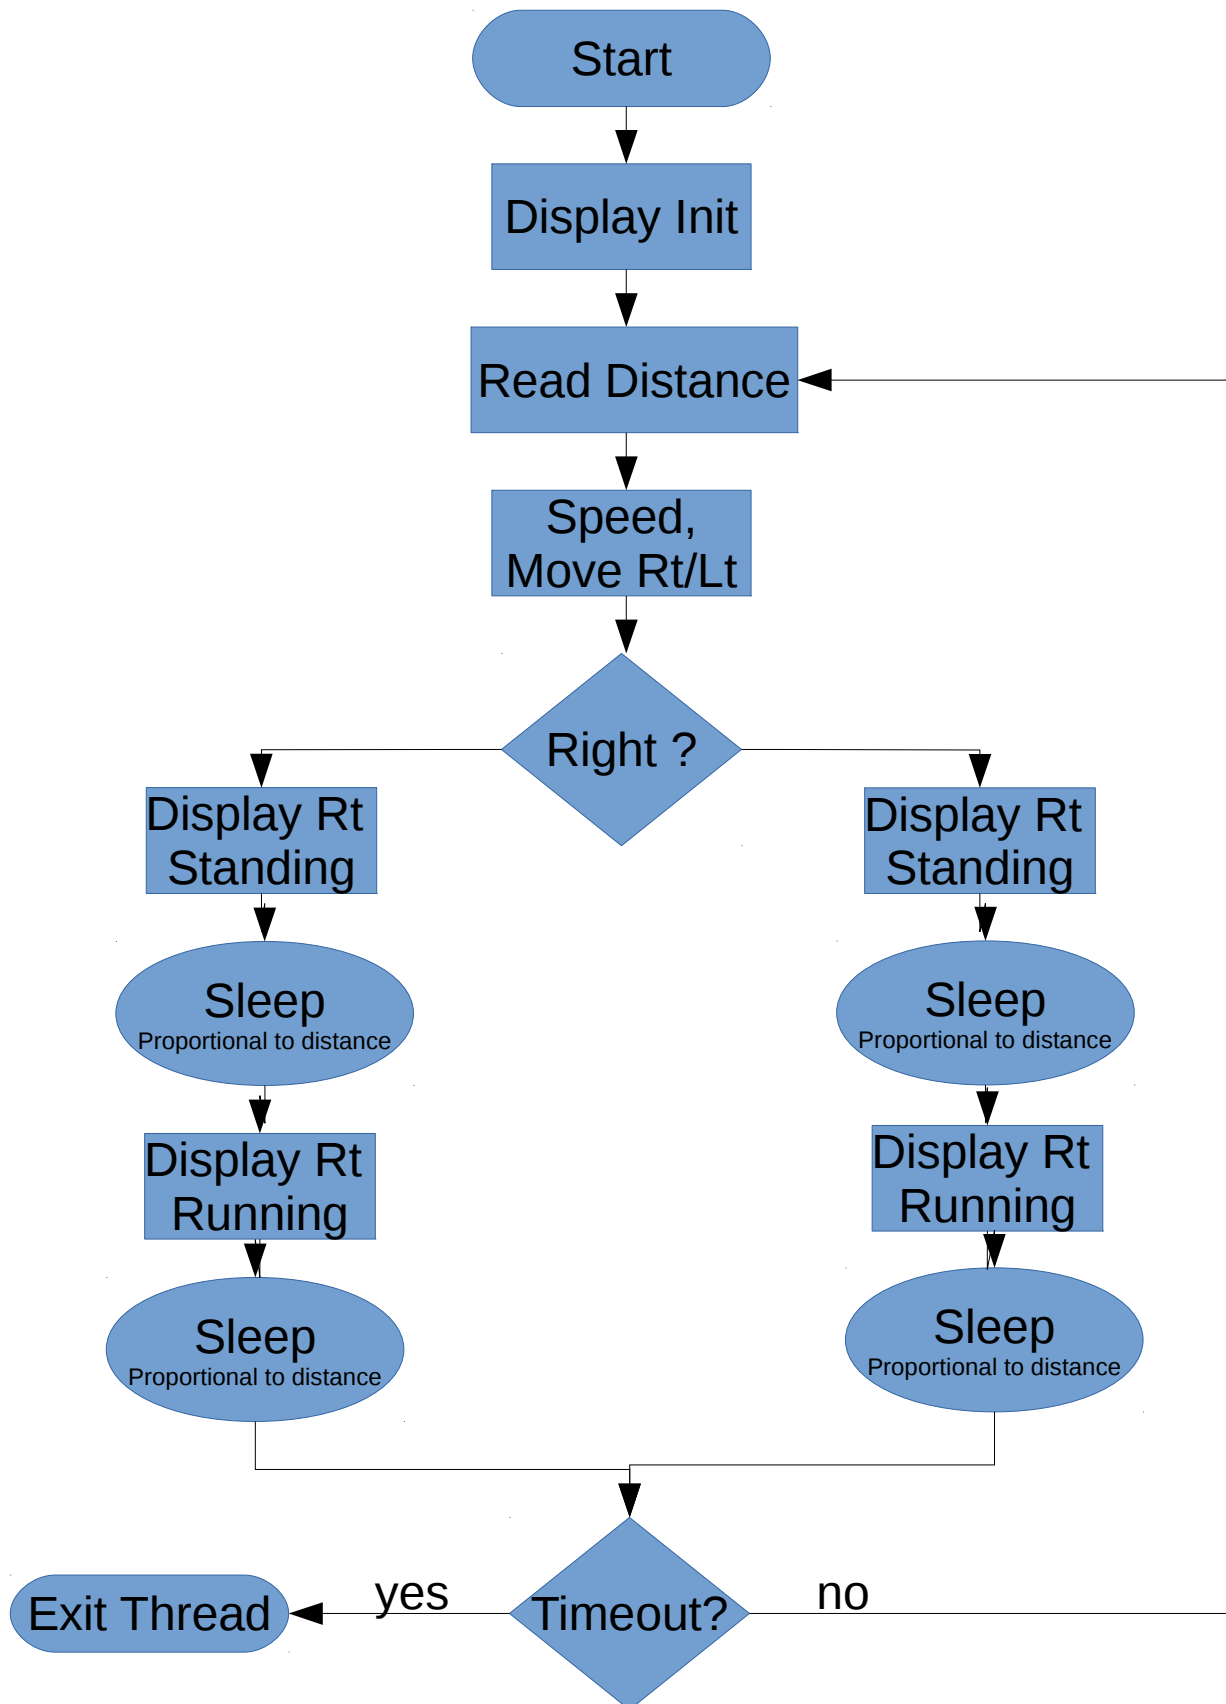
Start

Display Init

Read Distance

Speed, Move Rt/Lt

Right ?

Display Rt Standing

Display Rt Standing

Sleep
Proportional to distance

Sleep
Proportional to distance

Display Rt Running

Display Rt Running

Sleep
Proportional to distance

Sleep
Proportional to distance

Exit Thread

yes

Timeout?

no